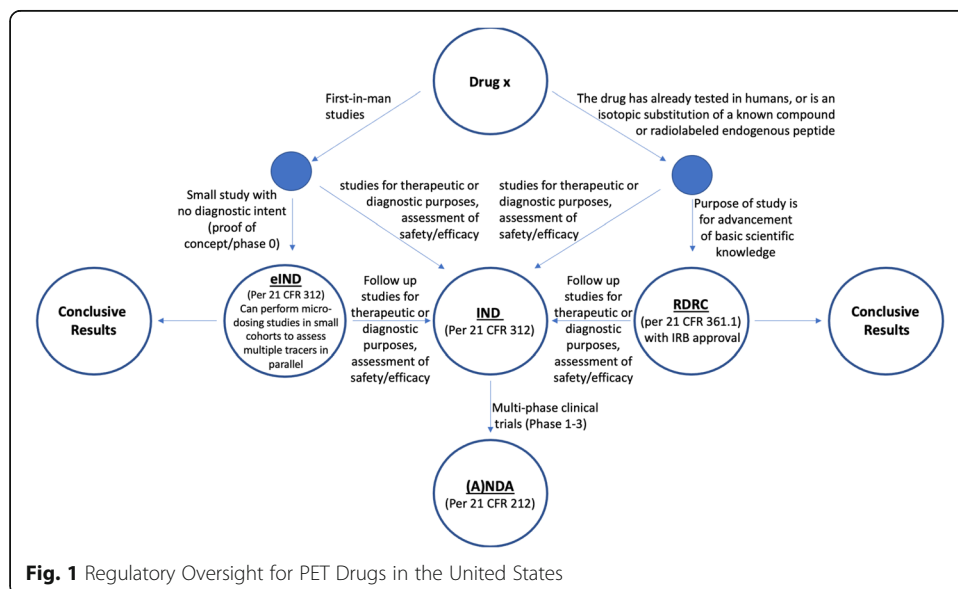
Drug x

First-in-man studies

The drug has already tested in humans, or is an isotopic substitution of a known compound or radiolabeled endogenous peptide

Small study with no diagnostic intent (proof of concept/phase 0)

studies for therapeutic or diagnostic purposes, assessment of safety/efficacy

studies for therapeutic or diagnostic purposes, assessment of safety/efficacy

Purpose of study is for advancement of basic scientific knowledge

Conclusive Results

eIND
(Per 21 CFR 312)
Can perform microdosing studies in small cohorts to assess multiple tracers in parallel

Follow up studies for therapeutic or diagnostic purposes, assessment of safety/efficacy

IND
(Per 21 CFR 312)

Follow up studies for therapeutic or diagnostic purposes, assessment of safety/efficacy

RDRC
(per 21 CFR 361.1)
with IRB approval

Conclusive Results

Multi-phase clinical trials (Phase 1-3)

(A)NDA
(Per 21 CFR 212)

Fig. 1 Regulatory Oversight for PET Drugs in the United States